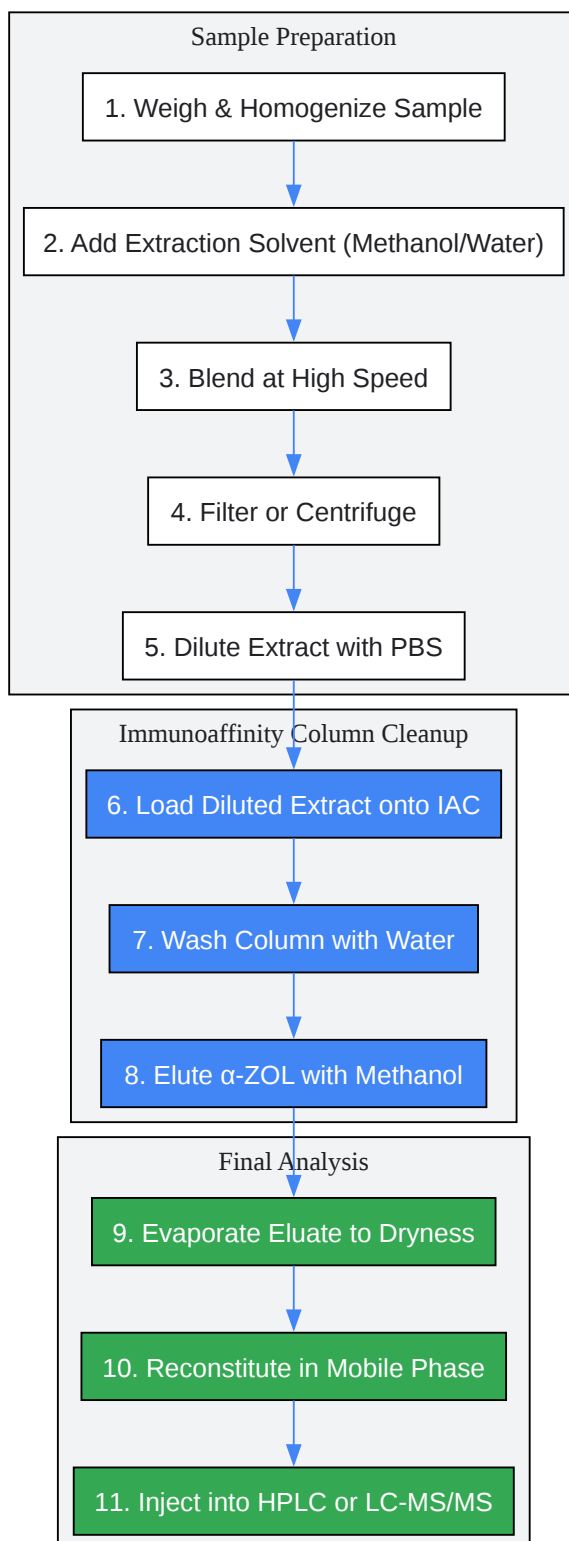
Sample Preparation

1. Weigh & Homogenize Sample

2. Add Extraction Solvent (Methanol/Water)

3. Blend at High Speed

4. Filter or Centrifuge

5. Dilute Extract with PBS

Immunoaffinity Column Cleanup

6. Load Diluted Extract onto IAC

7. Wash Column with Water

8. Elute α-ZOL with Methanol

Final Analysis

9. Evaporate Eluate to Dryness

10. Reconstitute in Mobile Phase

11. Inject into HPLC or LC-MS/MS